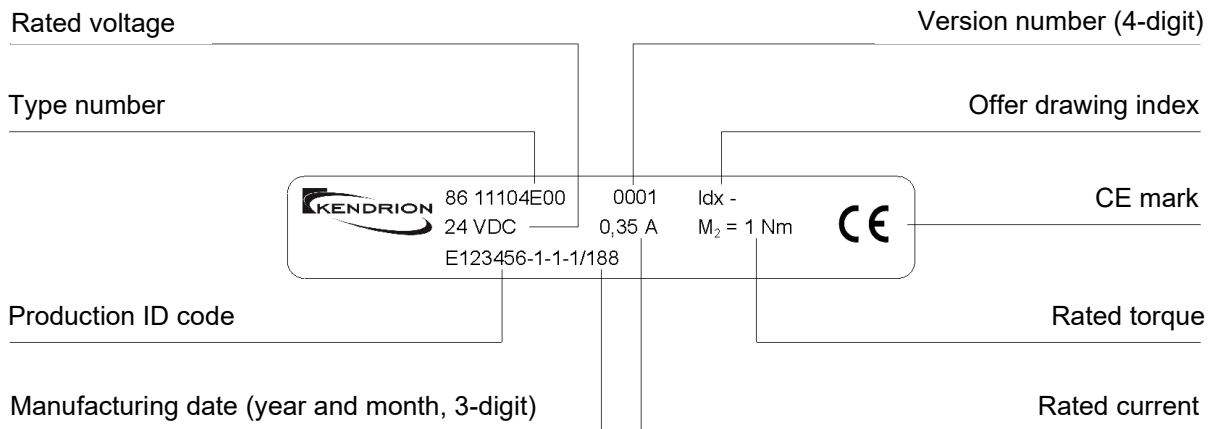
Rated voltage

Version number (4-digit)

Type number

Offer drawing index

KENDRION

86 11104E00

0001

Idx -

24 VDC

0,35 A

$M_2$ = 1 Nm

CE

E123456-1-1-1/188

CE mark

Production ID code

Rated torque

Manufacturing date (year and month, 3-digit)

Rated current